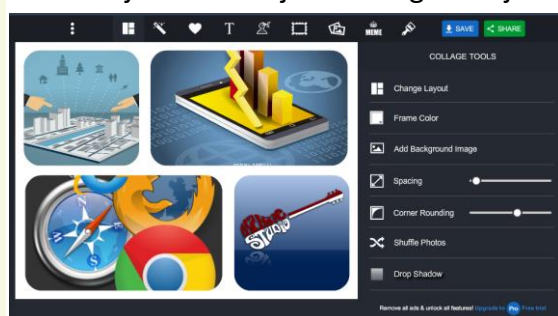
T

MEME

SAVE

SHARE

COLLAGE TOOLS

Change Layout

Frame Color

Add Background Image

Spacing

Corner Rounding

Shuffle Photos

Drop Shadow

Remove all ads & unlock all features! Upgrade to Pro Free trial